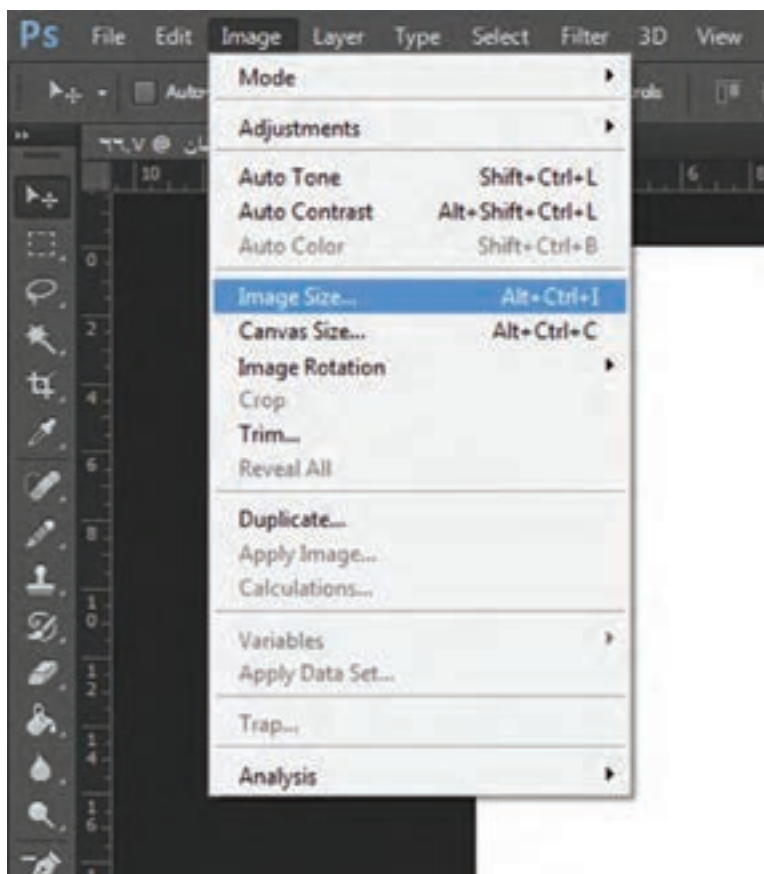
Ps File Edit Image Layer Type Select Filter 3D View

Auto rols

٦٦.٧ @ ...ان

10 6

Mode
Adjustments
Auto Tone Shift+Ctrl+L
Auto Contrast Alt+Shift+Ctrl+L
Auto Color Shift+Ctrl+B
Image Size... Alt+Ctrl+I
Canvas Size... Alt+Ctrl+C
Image Rotation
Crop
Trim...
Reveal All
Duplicate...
Apply Image...
Calculations...
Variables
Apply Data Set...
Trap...
Analysis

0 2 4 6 8 10 12 14 16